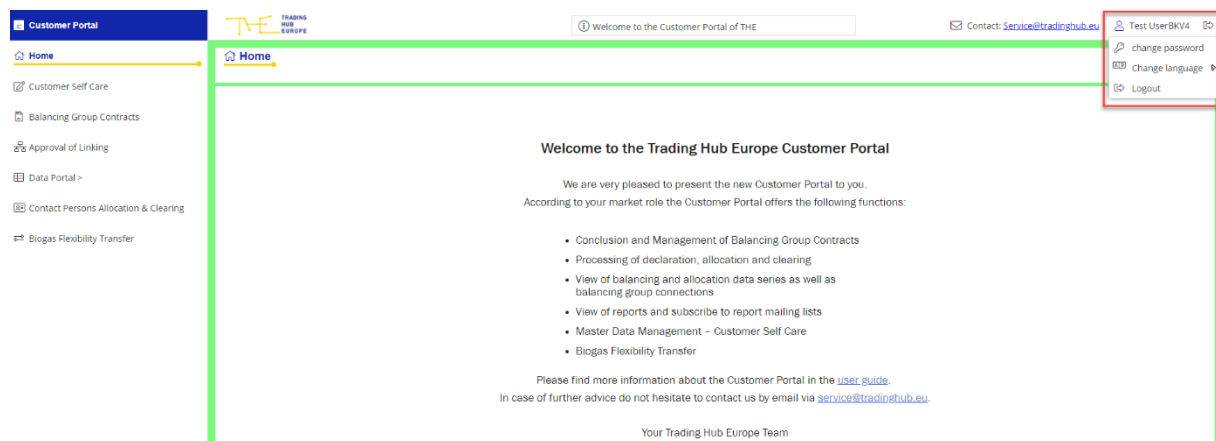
Customer Portal

THE TRADING HUB EUROPE

Welcome to the Customer Portal of THE

Contact: Service@tradinghub.eu

Test UserBKV4

change password

Change language

Logout

Home

Customer Self Care

Balancing Group Contracts

Approval of Linking

Data Portal >

Contact Persons Allocation & Clearing

Biogas Flexibility Transfer

Home

Welcome to the Trading Hub Europe Customer Portal

We are very pleased to present the new Customer Portal to you.
According to your market role the Customer Portal offers the following functions:

- Conclusion and Management of Balancing Group Contracts
- Processing of declaration, allocation and clearing
- View of balancing and allocation data series as well as balancing group connections
- View of reports and subscribe to report mailing lists
- Master Data Management – Customer Self Care
- Biogas Flexibility Transfer

Please find more information about the Customer Portal in the user guide.
In case of further advice do not hesitate to contact us by email via service@tradinghub.eu.

Your Trading Hub Europe Team